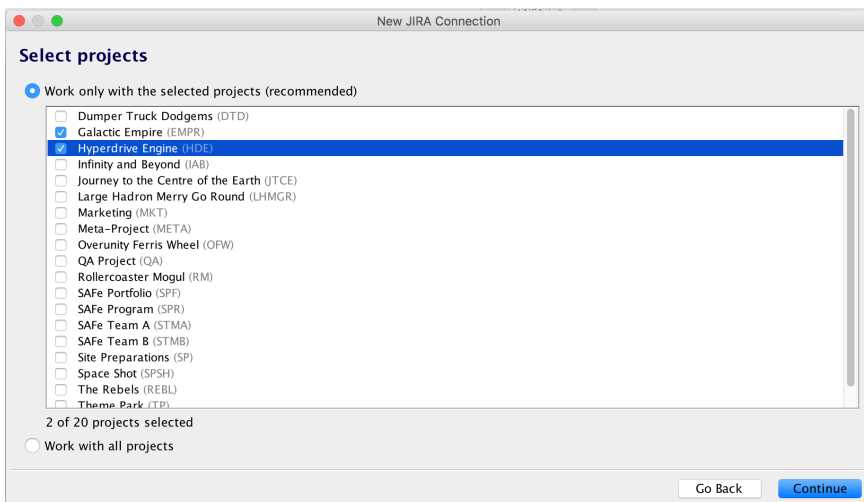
New JIRA Connection

Select projects

Work only with the selected projects (recommended)

Dumper Truck Dodgems (DTD)
Galactic Empire (EMPR)
Hyperdrive Engine (HDE)
Infinity and Beyond (IAB)
Journey to the Centre of the Earth (JTCE)
Large Hadron Merry Go Round (LHMGR)
Marketing (MKT)
Meta-Project (META)
Overunity Ferris Wheel (OFW)
QA Project (QA)
Rollercoaster Mogul (RM)
SAFe Portfolio (SPF)
SAFe Program (SPR)
SAFe Team A (STMA)
SAFe Team B (STMB)
Site Preparations (SP)
Space Shot (SPSH)
The Rebels (REBL)
Theme Park (TP)

2 of 20 projects selected

Work with all projects

Go Back
Continue